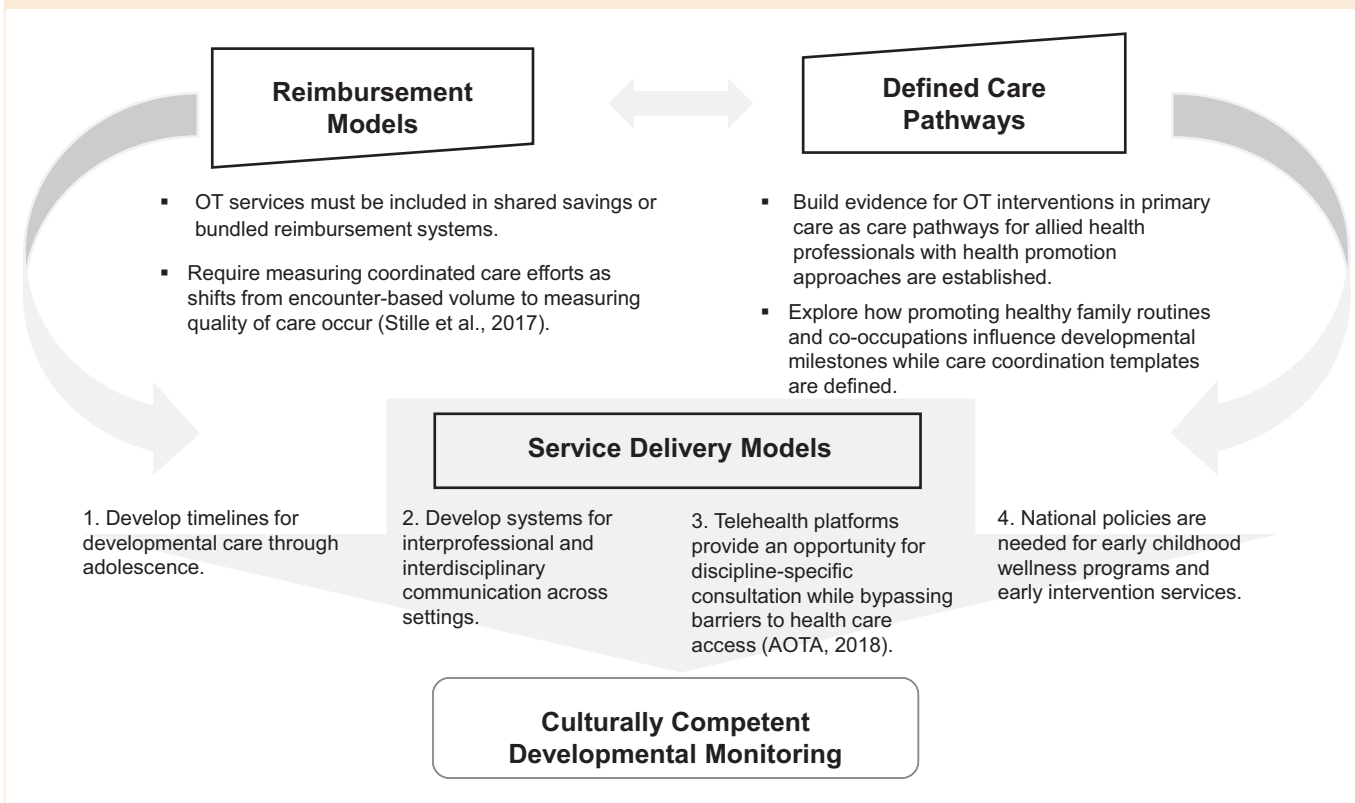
Reimbursement Models

Defined Care Pathways

- OT services must be included in shared savings or bundled reimbursement systems.
- Require measuring coordinated care efforts as shifts from encounter-based volume to measuring quality of care occur (Stille et al., 2017).

- Build evidence for OT interventions in primary care as care pathways for allied health professionals with health promotion approaches are established.
- Explore how promoting healthy family routines and co-occupations influence developmental milestones while care coordination templates are defined.

Service Delivery Models

1. Develop timelines for developmental care through adolescence.

2. Develop systems for interprofessional and interdisciplinary communication across settings.

3. Telehealth platforms provide an opportunity for discipline-specific consultation while bypassing barriers to health care access (AOTA, 2018).

4. National policies are needed for early childhood wellness programs and early intervention services.

Culturally Competent Developmental Monitoring